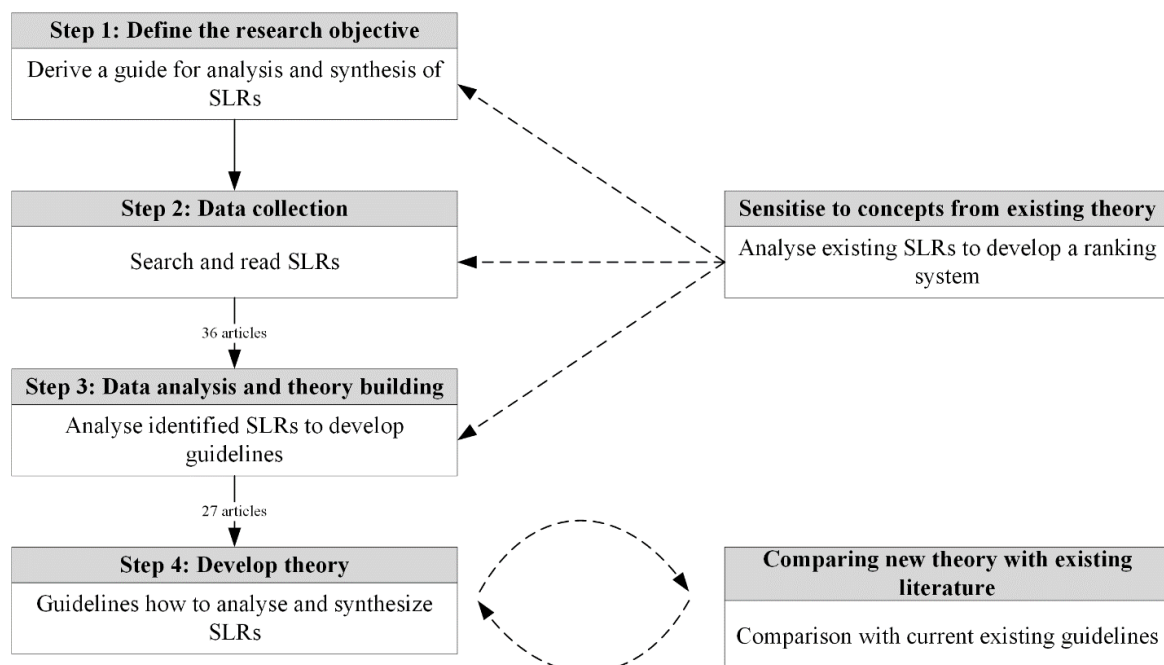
Step 1: Define the research objective

Derive a guide for analysis and synthesis of SLRs

Step 2: Data collection

Search and read SLRs

36 articles

Step 3: Data analysis and theory building

Analyse identified SLRs to develop guidelines

27 articles

Step 4: Develop theory

Guidelines how to analyse and synthesize SLRs

Sensitise to concepts from existing theory

Analyse existing SLRs to develop a ranking system

Comparing new theory with existing literature

Comparison with current existing guidelines